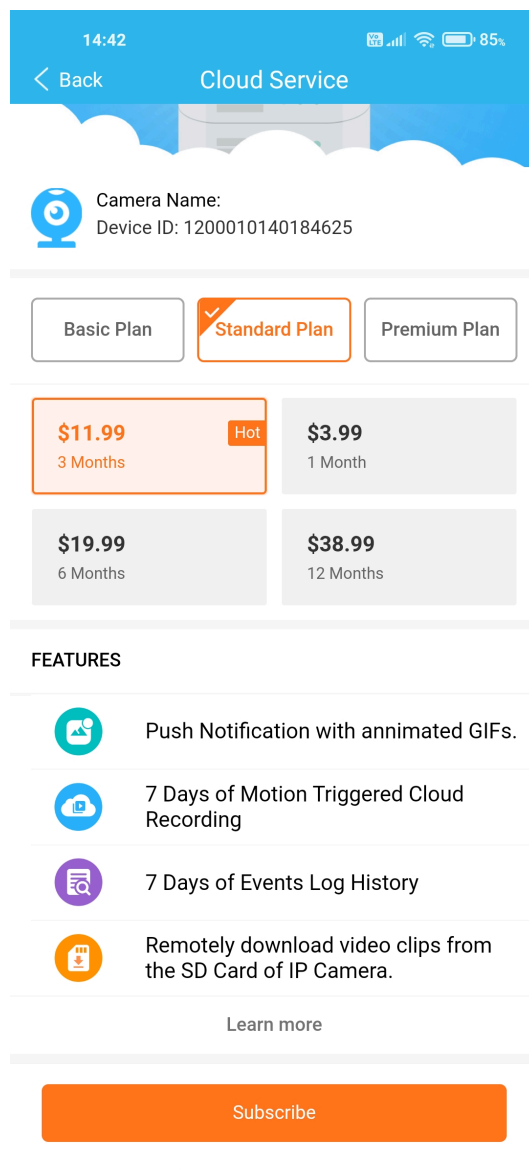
14:42 85%

< Back Cloud Service

Camera Name:
Device ID: 1200010140184625

Basic Plan
Standard Plan
Premium Plan

$11.99
3 Months
Hot

$3.99
1 Month

$19.99
6 Months

$38.99
12 Months

FEATURES

Push Notification with annimated GIFs.

7 Days of Motion Triggered Cloud Recording

7 Days of Events Log History

Remotely download video clips from the SD Card of IP Camera.

Learn more

Subscribe